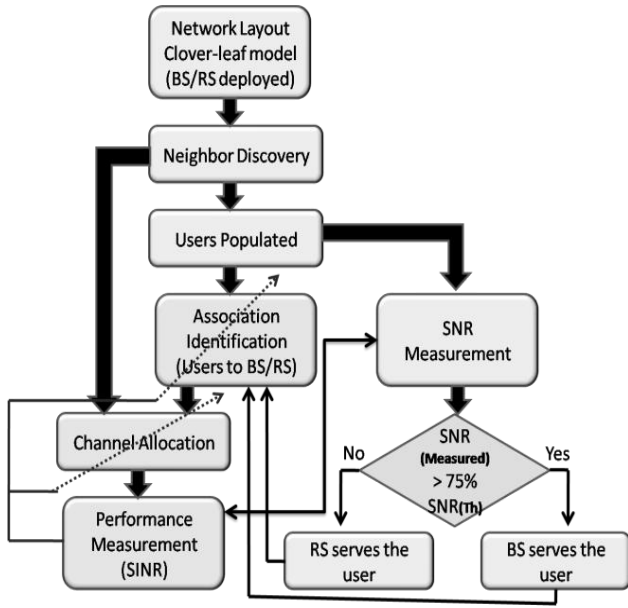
Network Layout
Clover-leaf model
(BS/RS deployed)

Neighbor Discovery

Users Populated

Association
Identification
(Users to BS/RS)

SNR
Measurement

Channel Allocation

SNR
(Measured)
> 75%
SNR(Th)

No

Yes

Performance
Measurement
(SINR)

RS serves the
user

BS serves the
user